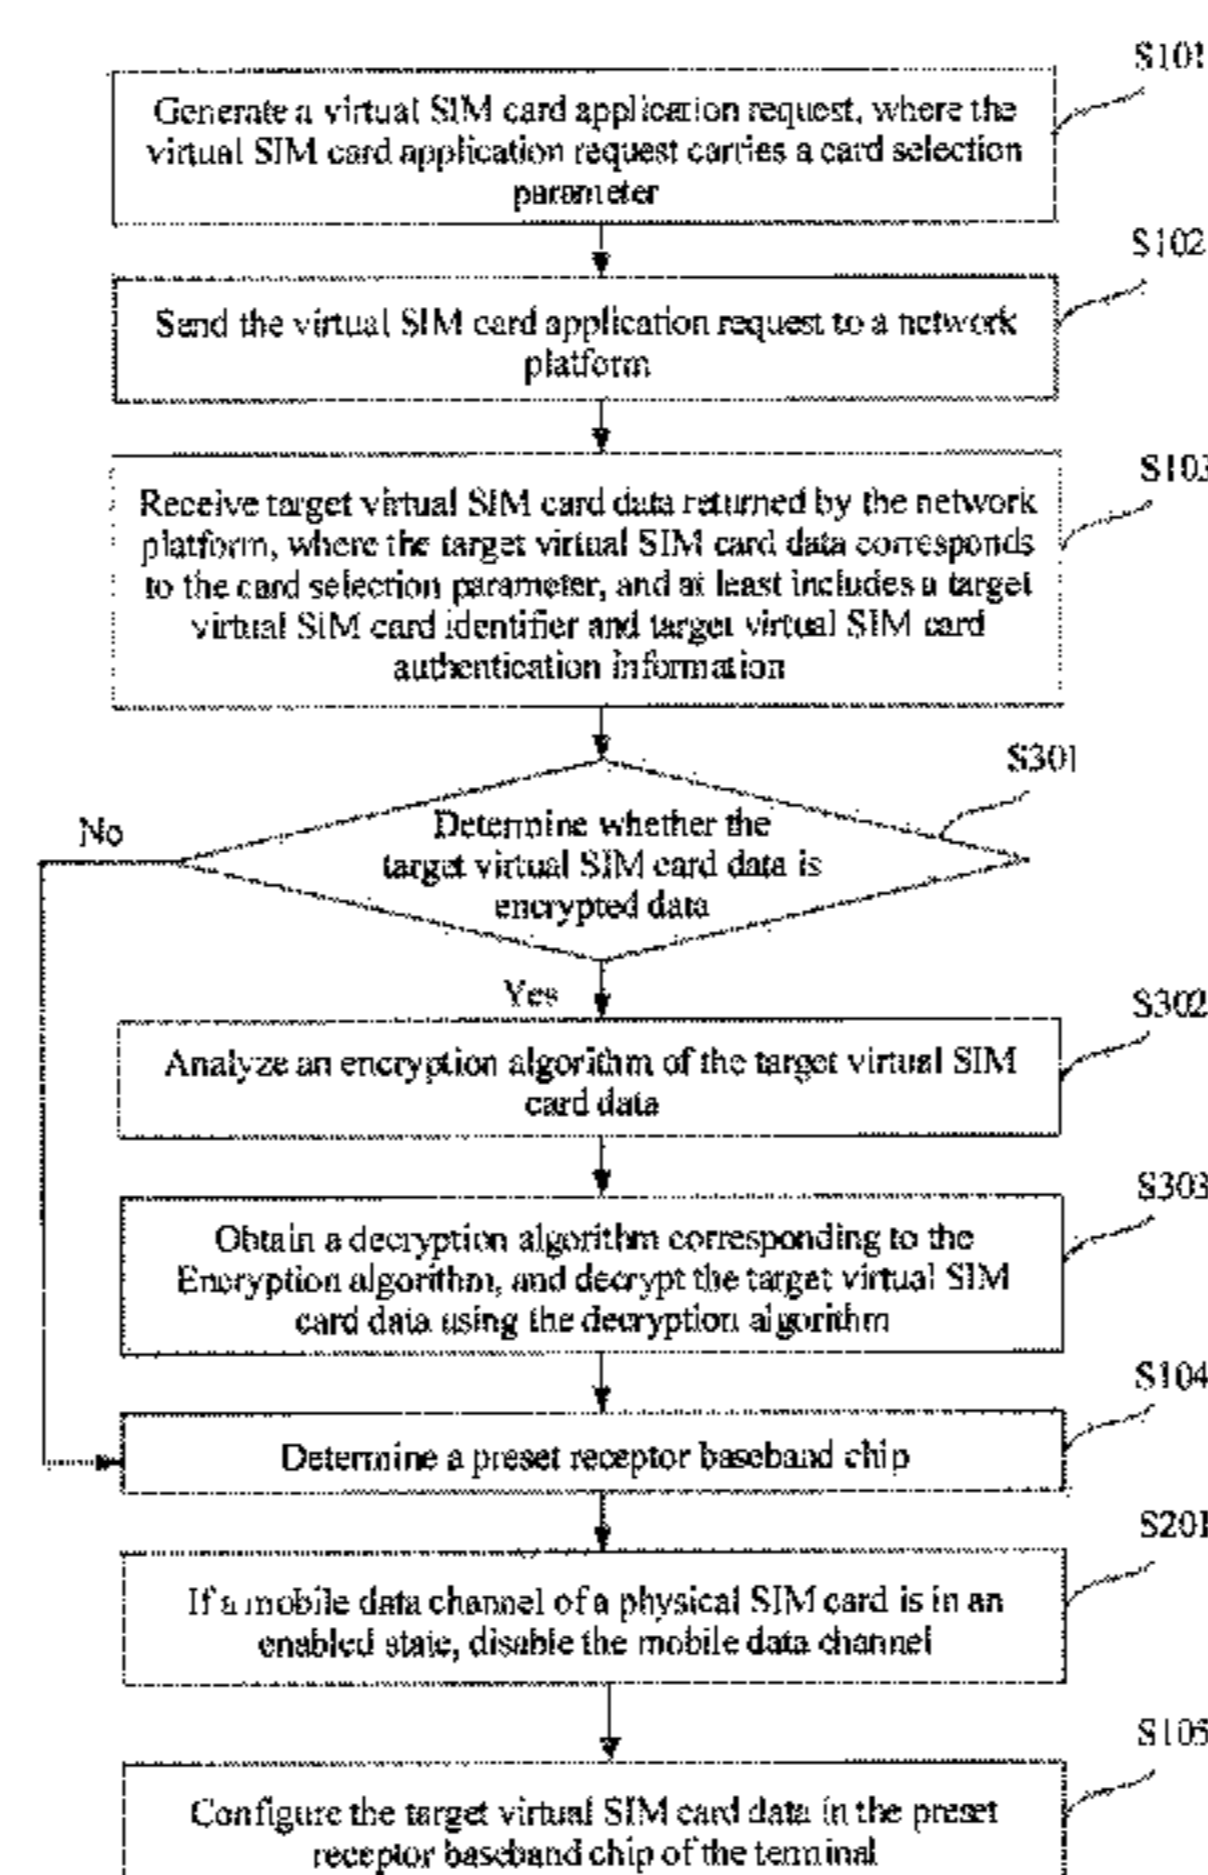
S101

Generate a virtual SIM card application request, where the virtual SIM card application request carries a card selection parameter

S102

Send the virtual SIM card application request to a network platform

S103

Receive target virtual SIM card data returned by the network platform, where the target virtual SIM card data corresponds to the card selection parameter, and at least includes a target virtual SIM card identifier and target virtual SIM card authentication information

S301

No

Determine whether the target virtual SIM card data is encrypted data

Yes

S302

Analyze an encryption algorithm of the target virtual SIM card data

S303

Obtain a decryption algorithm corresponding to the Encryption algorithm, and decrypt the target virtual SIM card data using the decryption algorithm

S104

Determine a preset receptor baseband chip

S201

If a mobile data channel of a physical SIM card is in an enabled state, disable the mobile data channel

S105

Configure the target virtual SIM card data in the preset receptor baseband chip of the terminal